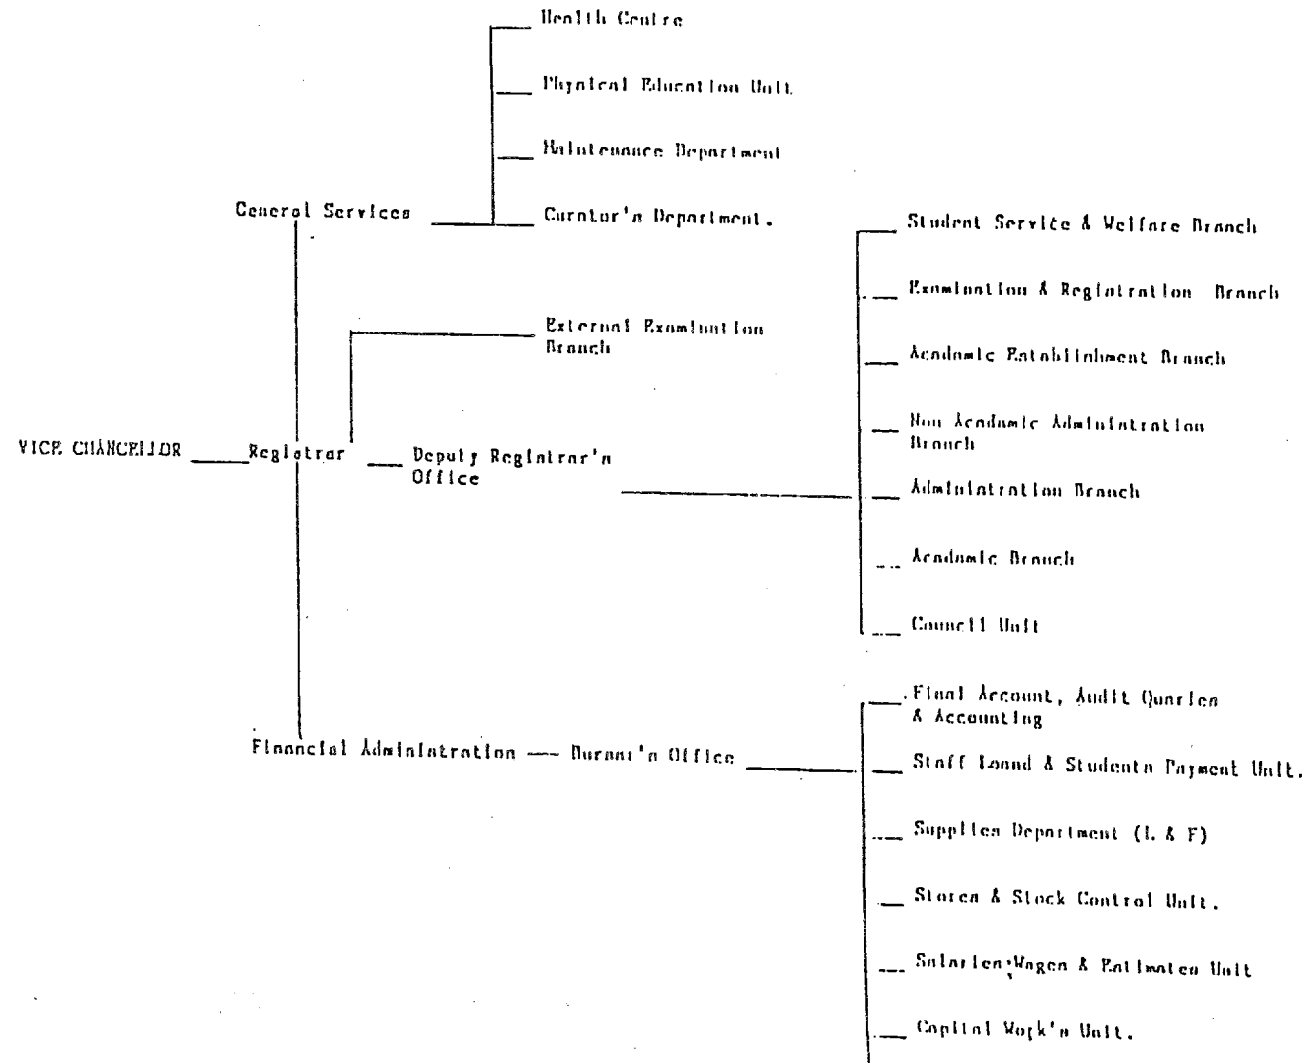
Health Centre

Physical Education Unit

Maintenance Department

General Services

Curator's Department.

Student Service & Welfare Branch

Examination & Registration Branch

External Examination Branch

Academic Establishment Branch

Non Academic Administration Branch

VICE CHANCELLOR

Registrar

Deputy Registrar's Office

Administration Branch

Academic Branch

Council Unit

Final Account, Audit Queries & Accounting

Financial Administration — Bursar's Office

Staff Loans & Students Payment Unit.

Supplies Department (L & F)

Stores & Stock Control Unit.

Salaries;Wages & Estimates Unit

Capital Work's Unit.